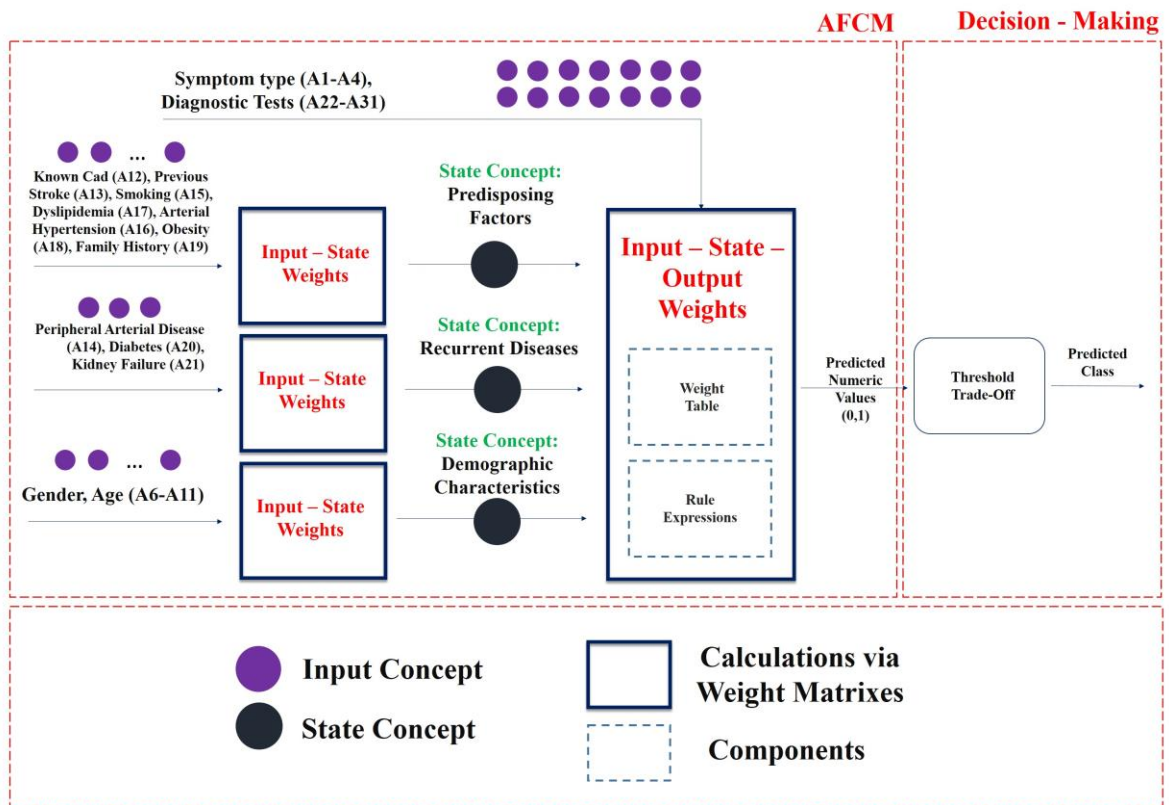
AFCM

Decision - Making

Symptom type (A1-A4), Diagnostic Tests (A22-A31)

...

Known Cad (A12), Previous Stroke (A13), Smoking (A15), Dyslipidemia (A17), Arterial Hypertension (A16), Obesity (A18), Family History (A19)

Input – State Weights

State Concept: Predisposing Factors

Input – State – Output Weights

Peripheral Arterial Disease (A14), Diabetes (A20), Kidney Failure (A21)

Input – State Weights

State Concept: Recurrent Diseases

Weight Table

Predicted Numeric Values (0,1)

Threshold Trade-Off

Predicted Class

...

Gender, Age (A6-A11)

Input – State Weights

State Concept: Demographic Characteristics

Rule Expressions

Input Concept

State Concept

Calculations via Weight Matrixes

Components